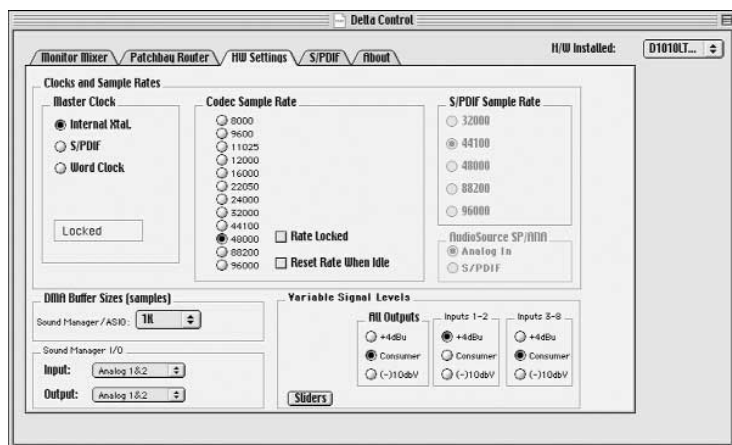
Delta Control

Monitor Mixer
Patchbay Router
HW Settings
S/PDIF
About

H/W Installed:
D1010LT...

Clocks and Sample Rates

Master Clock
Internal Xtal.
S/PDIF
Word Clock

Locked

Codec Sample Rate
8000
9600
11025
12000
16000
22050
24000
32000
44100
48000
88200
96000

Rate Locked
Reset Rate When Idle

S/PDIF Sample Rate
32000
44100
48000
88200
96000

AudioSource SP/ANA
Analog In
S/PDIF

DMA Buffer Sizes (samples)
Sound Manager / ASIO:
1K

Sound Manager I/O
Input:
Analog 1&2
Output:
Analog 1&2

Variable Signal Levels
All Outputs
+4dBu
Consumer
(-)10dbV

Inputs 1-2
+4dBu
Consumer
(-)10dbV

Inputs 3-8
+4dBu
Consumer
(-)10dbV

Sliders